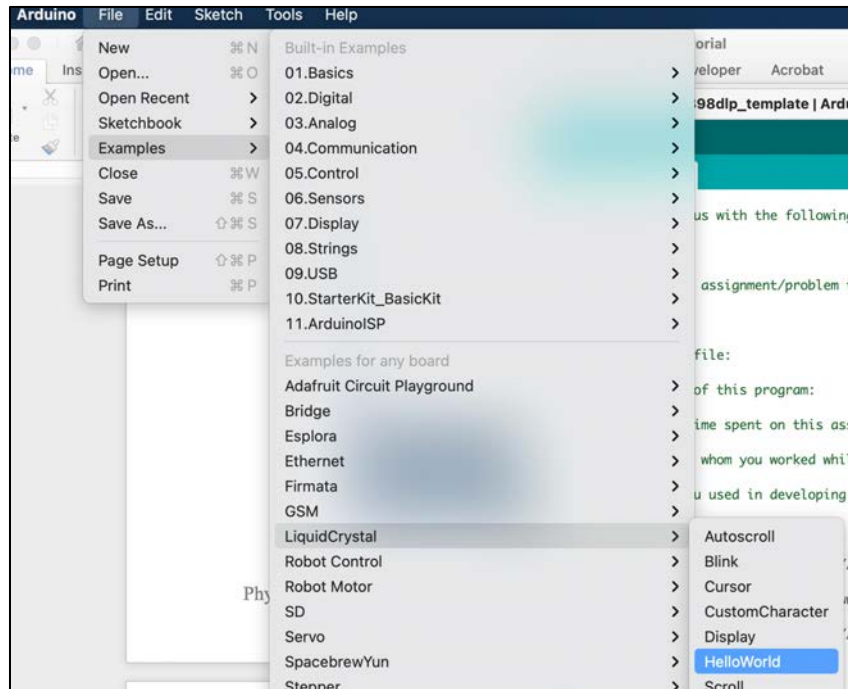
Arduino File Edit Sketch Tools Help

me Ins

New ⌘N
Open... ⌘O
Open Recent >
Sketchbook >
Examples >
Close ⌘W
Save ⌘S
Save As... ⇧⌘S
Page Setup ⇧⌘P
Print ⌘P

Built-in Examples
01.Basics >
02.Digital >
03.Analog >
04.Communication >
05.Control >
06.Sensors >
07.Display >
08.Strings >
09.USB >
10.StarterKit_BasicKit >
11.ArduinoISP >
Examples for any board
Adafruit Circuit Playground >
Bridge >
Esplora >
Ethernet >
Firmata >
GSM >
LiquidCrystal >
Robot Control >
Robot Motor >
SD >
Servo >
SpacebrewYun >
Stepper >

Autoscroll
Blink
Cursor
CustomCharacter
Display
HelloWorld
Scroll

orial
veloper Acrobat
98dlp_template | Ard
us with the followin
assignment/problem
file:
of this program:
ime spent on this as
whom you worked whi
u used in developing

Phy